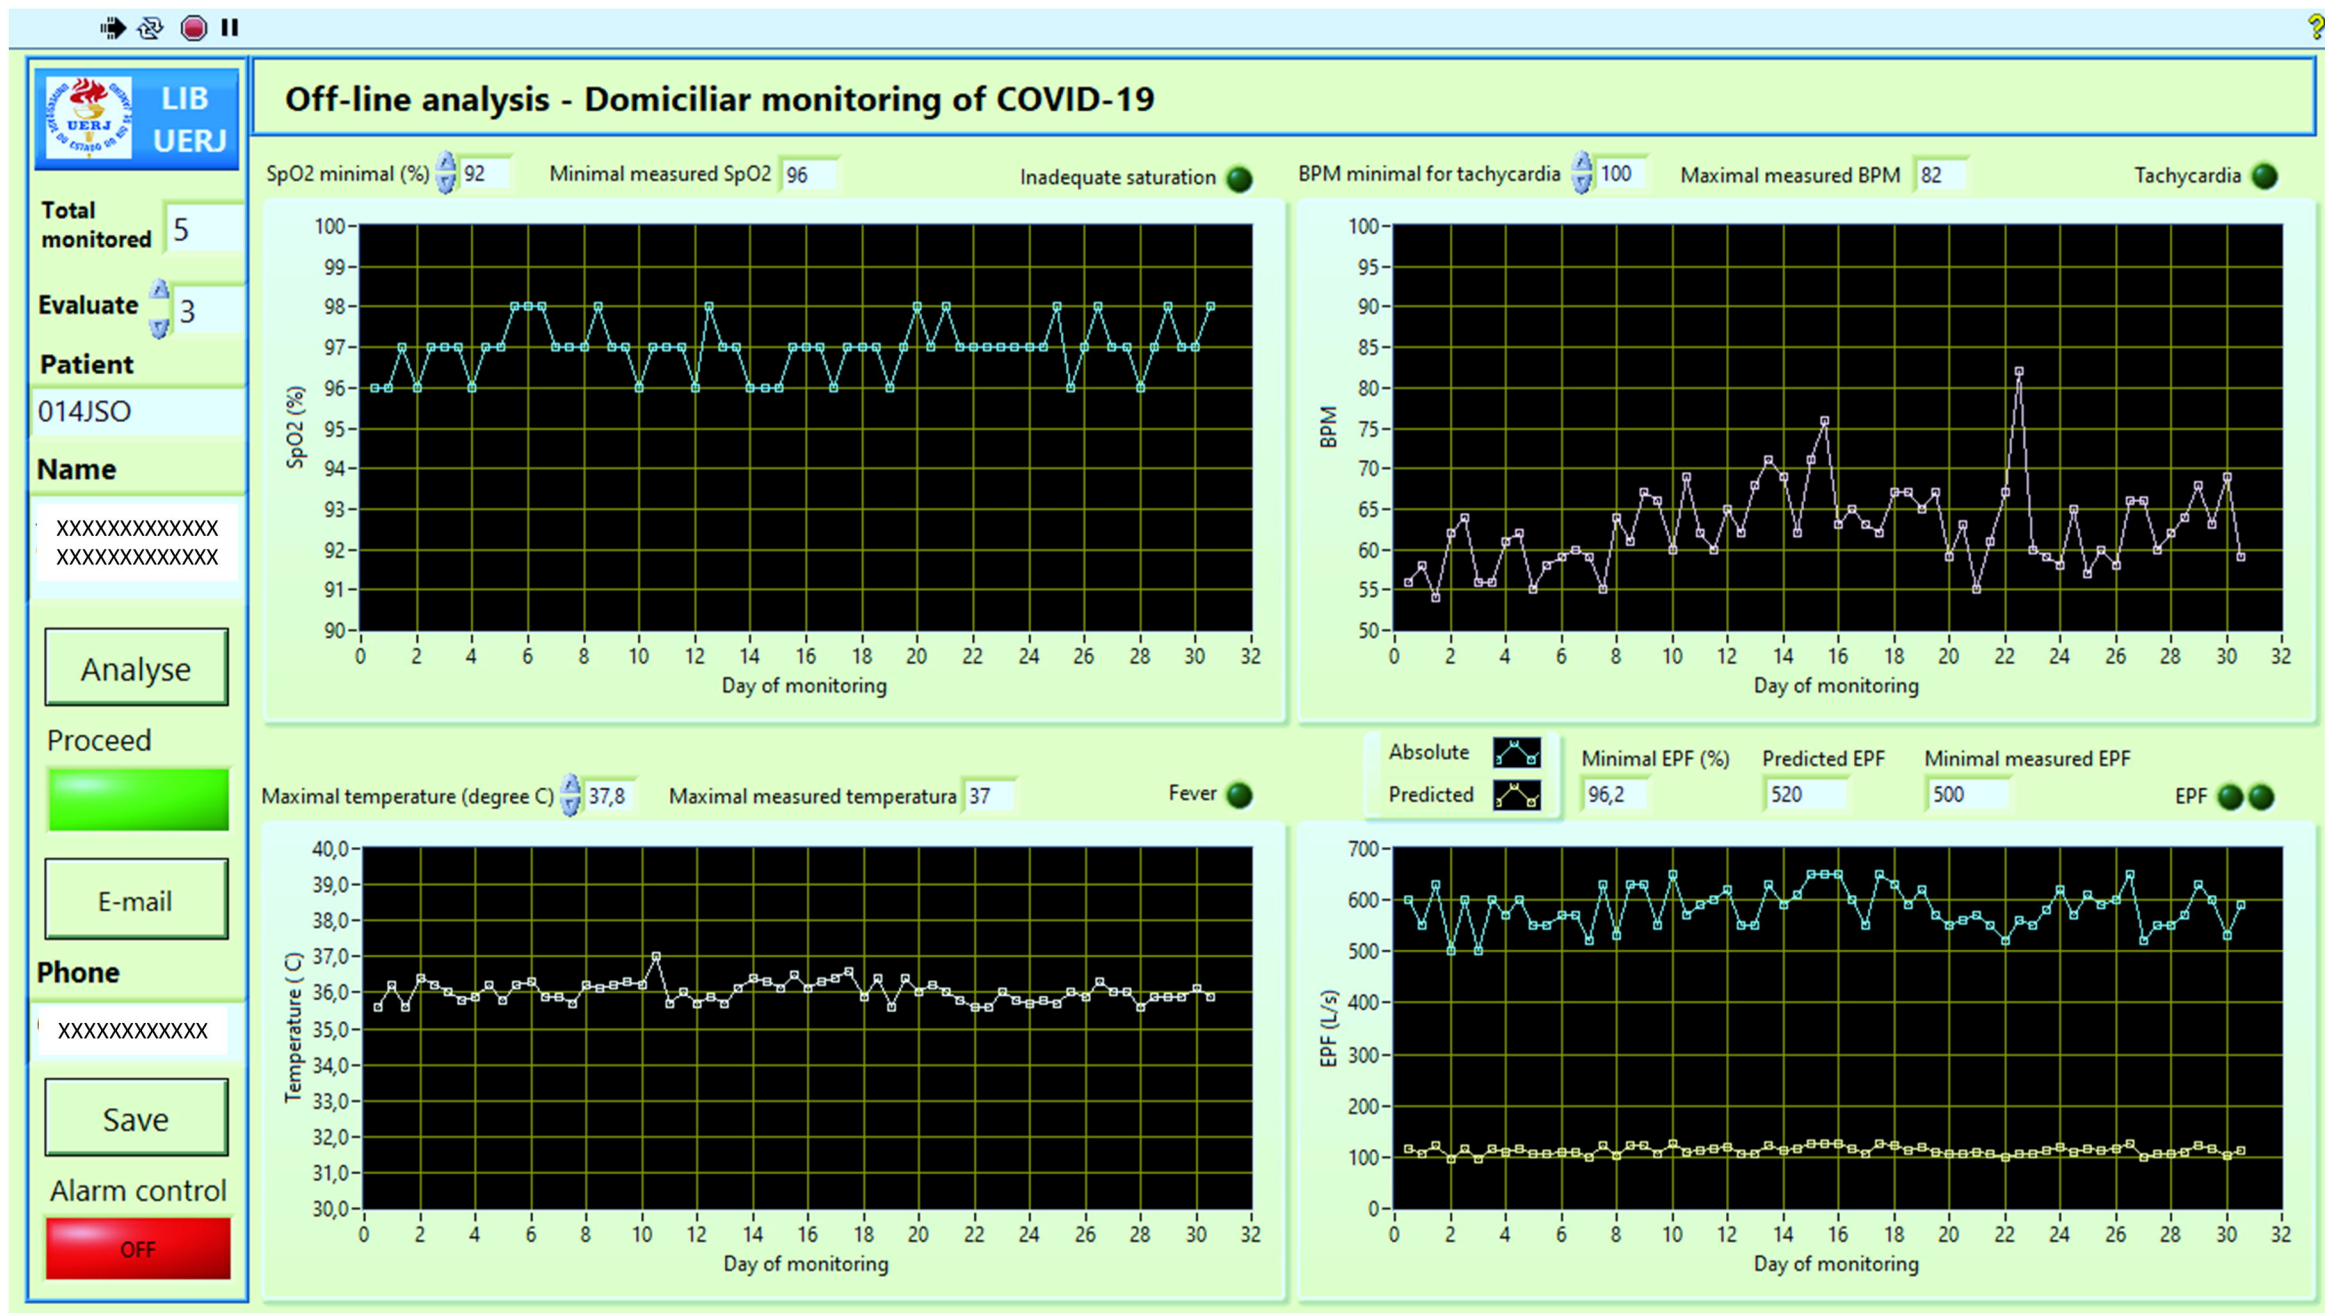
?

LIB UERJ

UERJ

Total monitored 5

Evaluate 3

Patient

014JSO

Name

XXXXXXXXXXXXX XXXXXXXXXXXXX

Analyse

Proceed

E-mail

Phone

XXXXXXXXXXXX

Save

Alarm control

OFF

Off-line analysis - Domiciliar monitoring of COVID-19

SpO2 minimal (%) 92 Minimal measured SpO2 96 Inadequate saturation

BPM minimal for tachycardia 100 Maximal measured BPM 82 Tachycardia

SpO2 (%)

100 99 98 97 96 95 94 93 92 91 90

0 2 4 6 8 10 12 14 16 18 20 22 24 26 28 30 32

Day of monitoring

BPM

100 95 90 85 80 75 70 65 60 55 50

0 2 4 6 8 10 12 14 16 18 20 22 24 26 28 30 32

Day of monitoring

Absolute

Predicted

Minimal EPF (%) 96,2

Predicted EPF 520

Minimal measured EPF 500

EPF

Maximal temperature (degree C) 37,8 Maximal measured temperatura 37 Fever

Temperature ( C)

40,0 39,0 38,0 37,0 36,0 35,0 34,0 33,0 32,0 31,0 30,0

0 2 4 6 8 10 12 14 16 18 20 22 24 26 28 30 32

Day of monitoring

EPF (L/s)

700 600 500 400 300 200 100 0

0 2 4 6 8 10 12 14 16 18 20 22 24 26 28 30 32

Day of monitoring